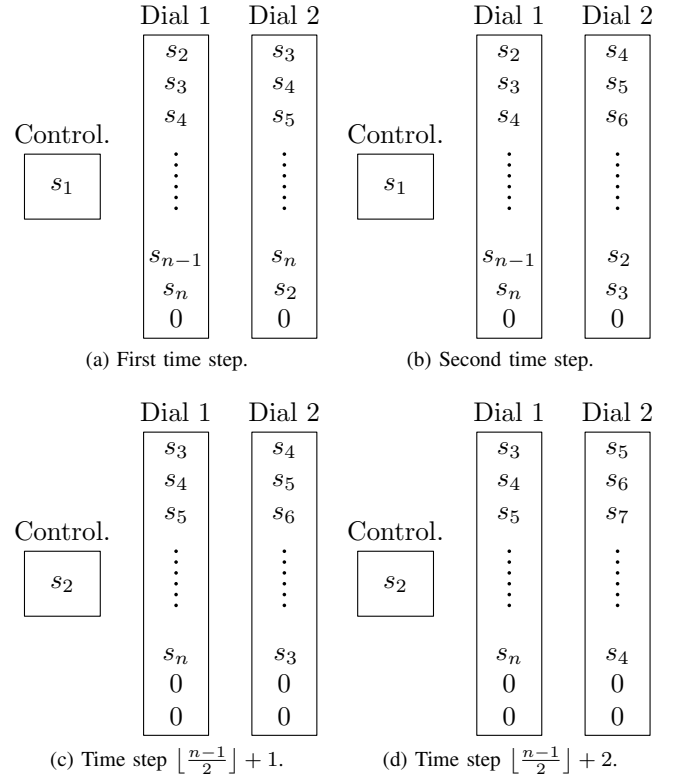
Dial 1 Dial 2

Control.

$s_1$

$s_2$ $s_3$ $s_4$ ⋮ $s_{n-1}$ $s_n$ 0

$s_3$ $s_4$ $s_5$ ⋮ $s_n$ $s_2$ 0

(a) First time step.

Dial 1 Dial 2

Control.

$s_1$

$s_2$ $s_3$ $s_4$ ⋮ $s_{n-1}$ $s_n$ 0

$s_4$ $s_5$ $s_6$ ⋮ $s_2$ $s_3$ 0

(b) Second time step.

Dial 1 Dial 2

Control.

$s_2$

$s_3$ $s_4$ $s_5$ ⋮ $s_n$ 0 0

$s_4$ $s_5$ $s_6$ ⋮ $s_3$ 0 0

(c) Time step $\lfloor \frac{n-1}{2} \rfloor + 1$.

Dial 1 Dial 2

Control.

$s_2$

$s_3$ $s_4$ $s_5$ ⋮ $s_n$ 0 0

$s_5$ $s_6$ $s_7$ ⋮ $s_4$ 0 0

(d) Time step $\lfloor \frac{n-1}{2} \rfloor + 2$.